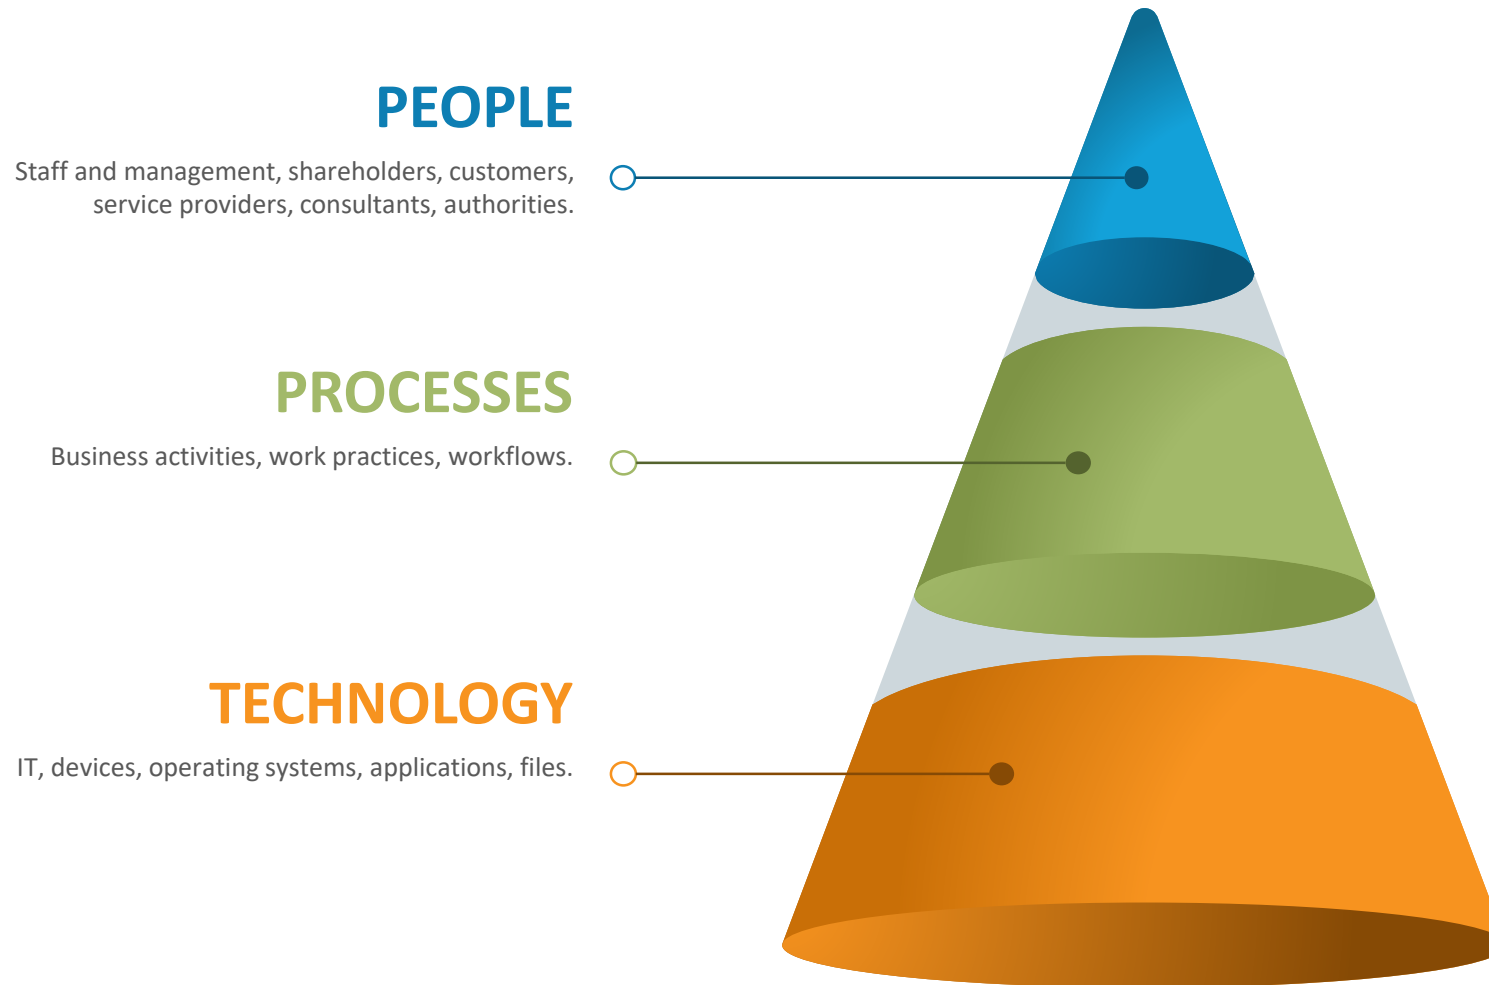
PEOPLE

Staff and management, shareholders, customers, service providers, consultants, authorities.

PROCESSES

Business activities, work practices, workflows.

TECHNOLOGY

IT, devices, operating systems, applications, files.